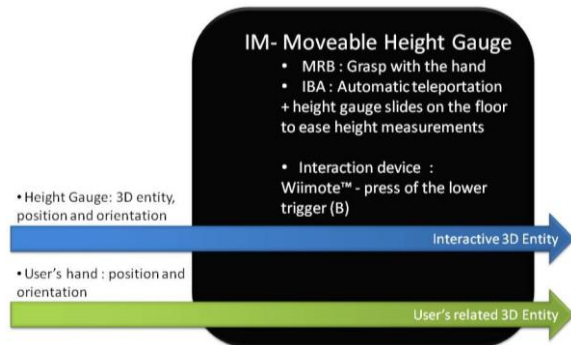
IM- Moveable Height Gauge

• MRB : Grasp with the hand
• IBA : Automatic teleportation
+ height gauge slides on the floor to ease height measurements

• Interaction device :
Wiimote™ - press of the lower trigger (B)

• Height Gauge: 3D entity, position and orientation

Interactive 3D Entity

• User's hand : position and orientation

User's related 3D Entity